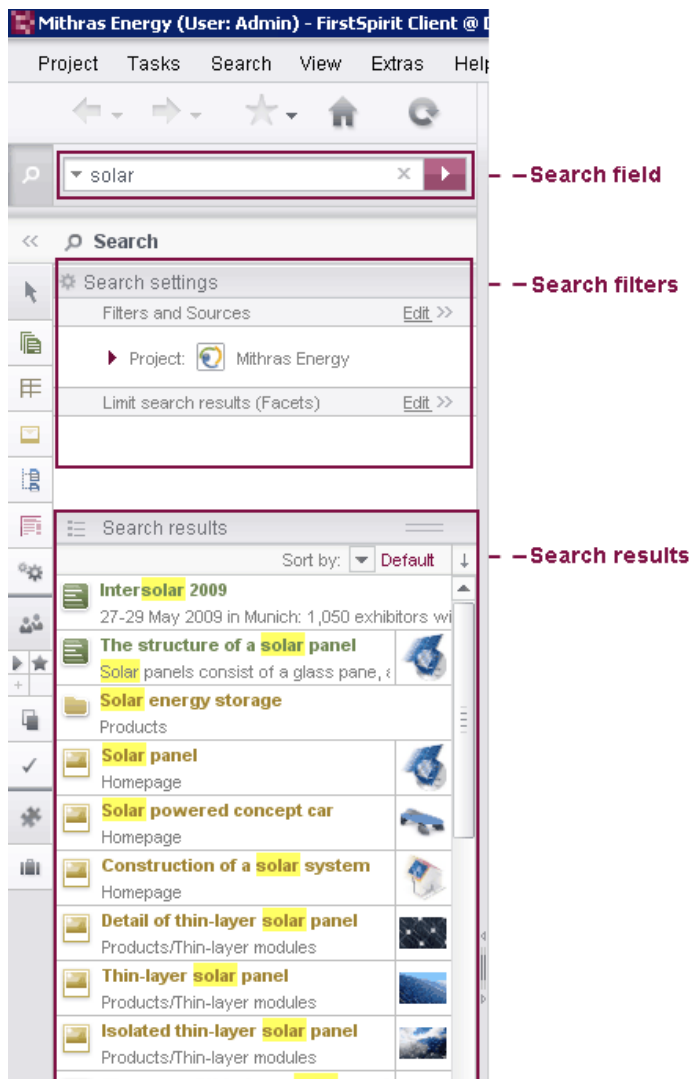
Mithras Energy (User: Admin) - FirstSpirit Client @ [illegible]

Project Tasks Search View Extras Help

solar

– Search field

Search

Search settings

Filters and Sources Edit >>

Project: Mithras Energy

Limit search results (Facets) Edit >>

– Search filters

Search results

Sort by: Default

– Search results

Intersolar 2009
27-29 May 2009 in Munich: 1,050 exhibitors wi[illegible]

The structure of a solar panel
Solar panels consist of a glass pane, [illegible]

Solar energy storage
Products

Solar panel
Homepage

Solar powered concept car
Homepage

Construction of a solar system
Homepage

Detail of thin-layer solar panel
Products/Thin-layer modules

Thin-layer solar panel
Products/Thin-layer modules

Isolated thin-layer solar panel
Products/Thin-layer modules